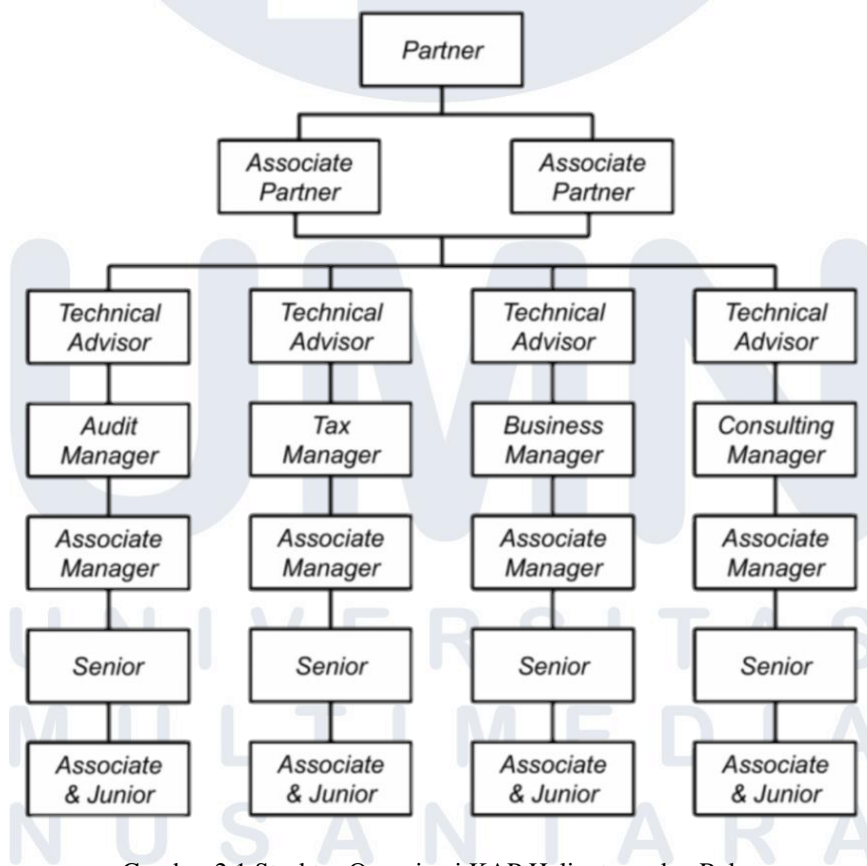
Partner

Associate Partner

Associate Partner

Technical Advisor

Audit Manager

Associate Manager

Senior

Associate & Junior

Technical Advisor

Tax Manager

Associate Manager

Senior

Associate & Junior

Technical Advisor

Business Manager

Associate Manager

Senior

Associate & Junior

Technical Advisor

Consulting Manager

Associate Manager

Senior

Associate & Junior

UMN
UNIVERSITAS
MULTIMEDIA
NUSANTARA

Gambar 2.1 Struktur Organisasi KAP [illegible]